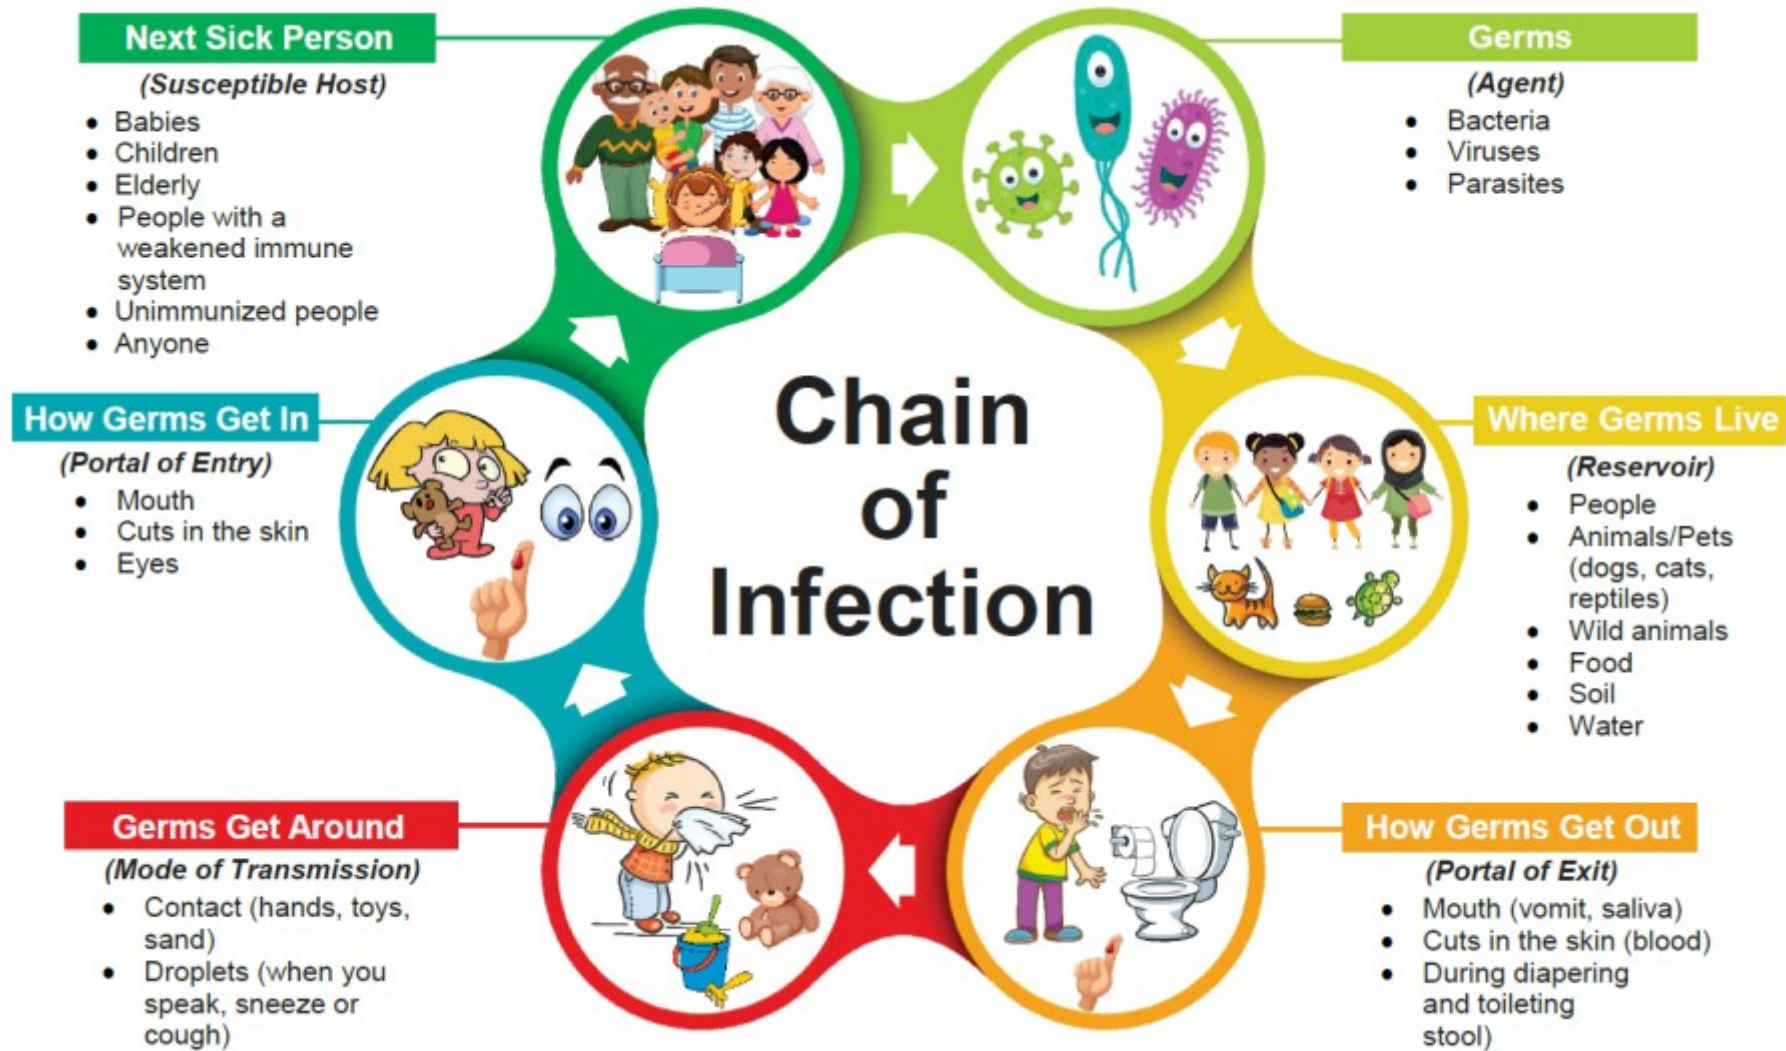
Next Sick Person
(Susceptible Host)
- Babies
- Children
- Elderly
- People with a weakened immune system
- Unimmunized people
- Anyone

Germs
(Agent)
- Bacteria
- Viruses
- Parasites

Chain of Infection

How Germs Get In
(Portal of Entry)
- Mouth
- Cuts in the skin
- Eyes

Where Germs Live
(Reservoir)
- People
- Animals/Pets (dogs, cats, reptiles)
- Wild animals
- Food
- Soil
- Water

Germs Get Around
(Mode of Transmission)
- Contact (hands, toys, sand)
- Droplets (when you speak, sneeze or cough)

How Germs Get Out
(Portal of Exit)
- Mouth (vomit, saliva)
- Cuts in the skin (blood)
- During diapering and toileting stool)